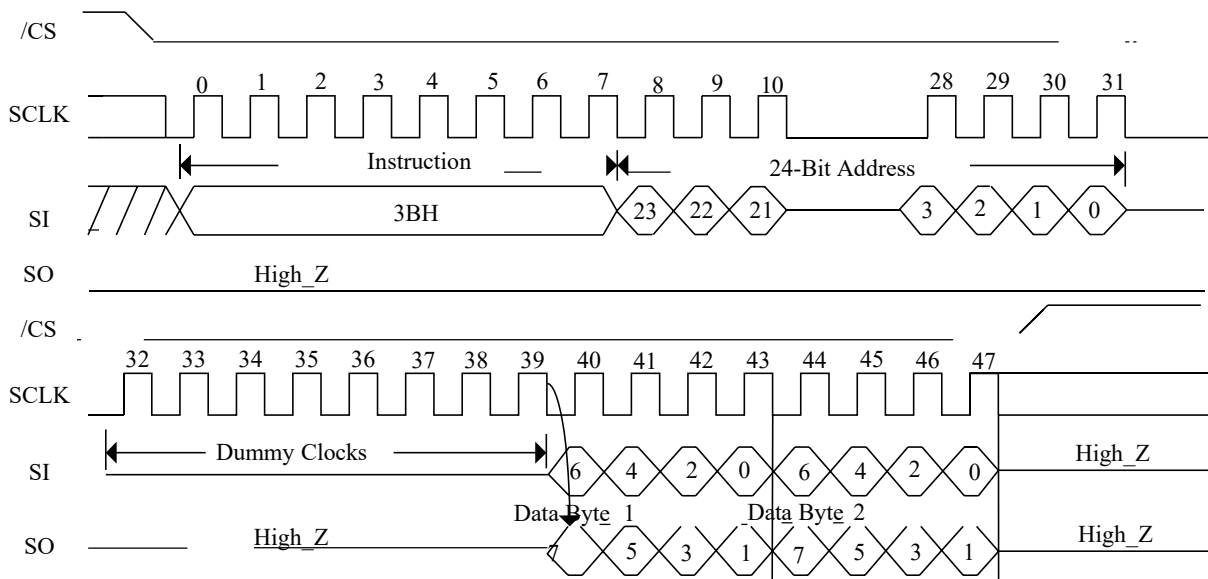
/CS

SCLK

0 1 2 3 4 5 6 7 8 9 10 28 29 30 31

Instruction

24-Bit Address

SI

3BH

23 22 21 3 2 1 0

SO

High_Z

/CS

32 33 34 35 36 37 38 39 40 41 42 43 44 45 46 47

SCLK

Dummy Clocks

SI

6 4 2 0 6 4 2 0

High_Z

Data Byte 1

Data Byte 2

SO

High_Z

7 5 3 1 7 5 3 1

High_Z